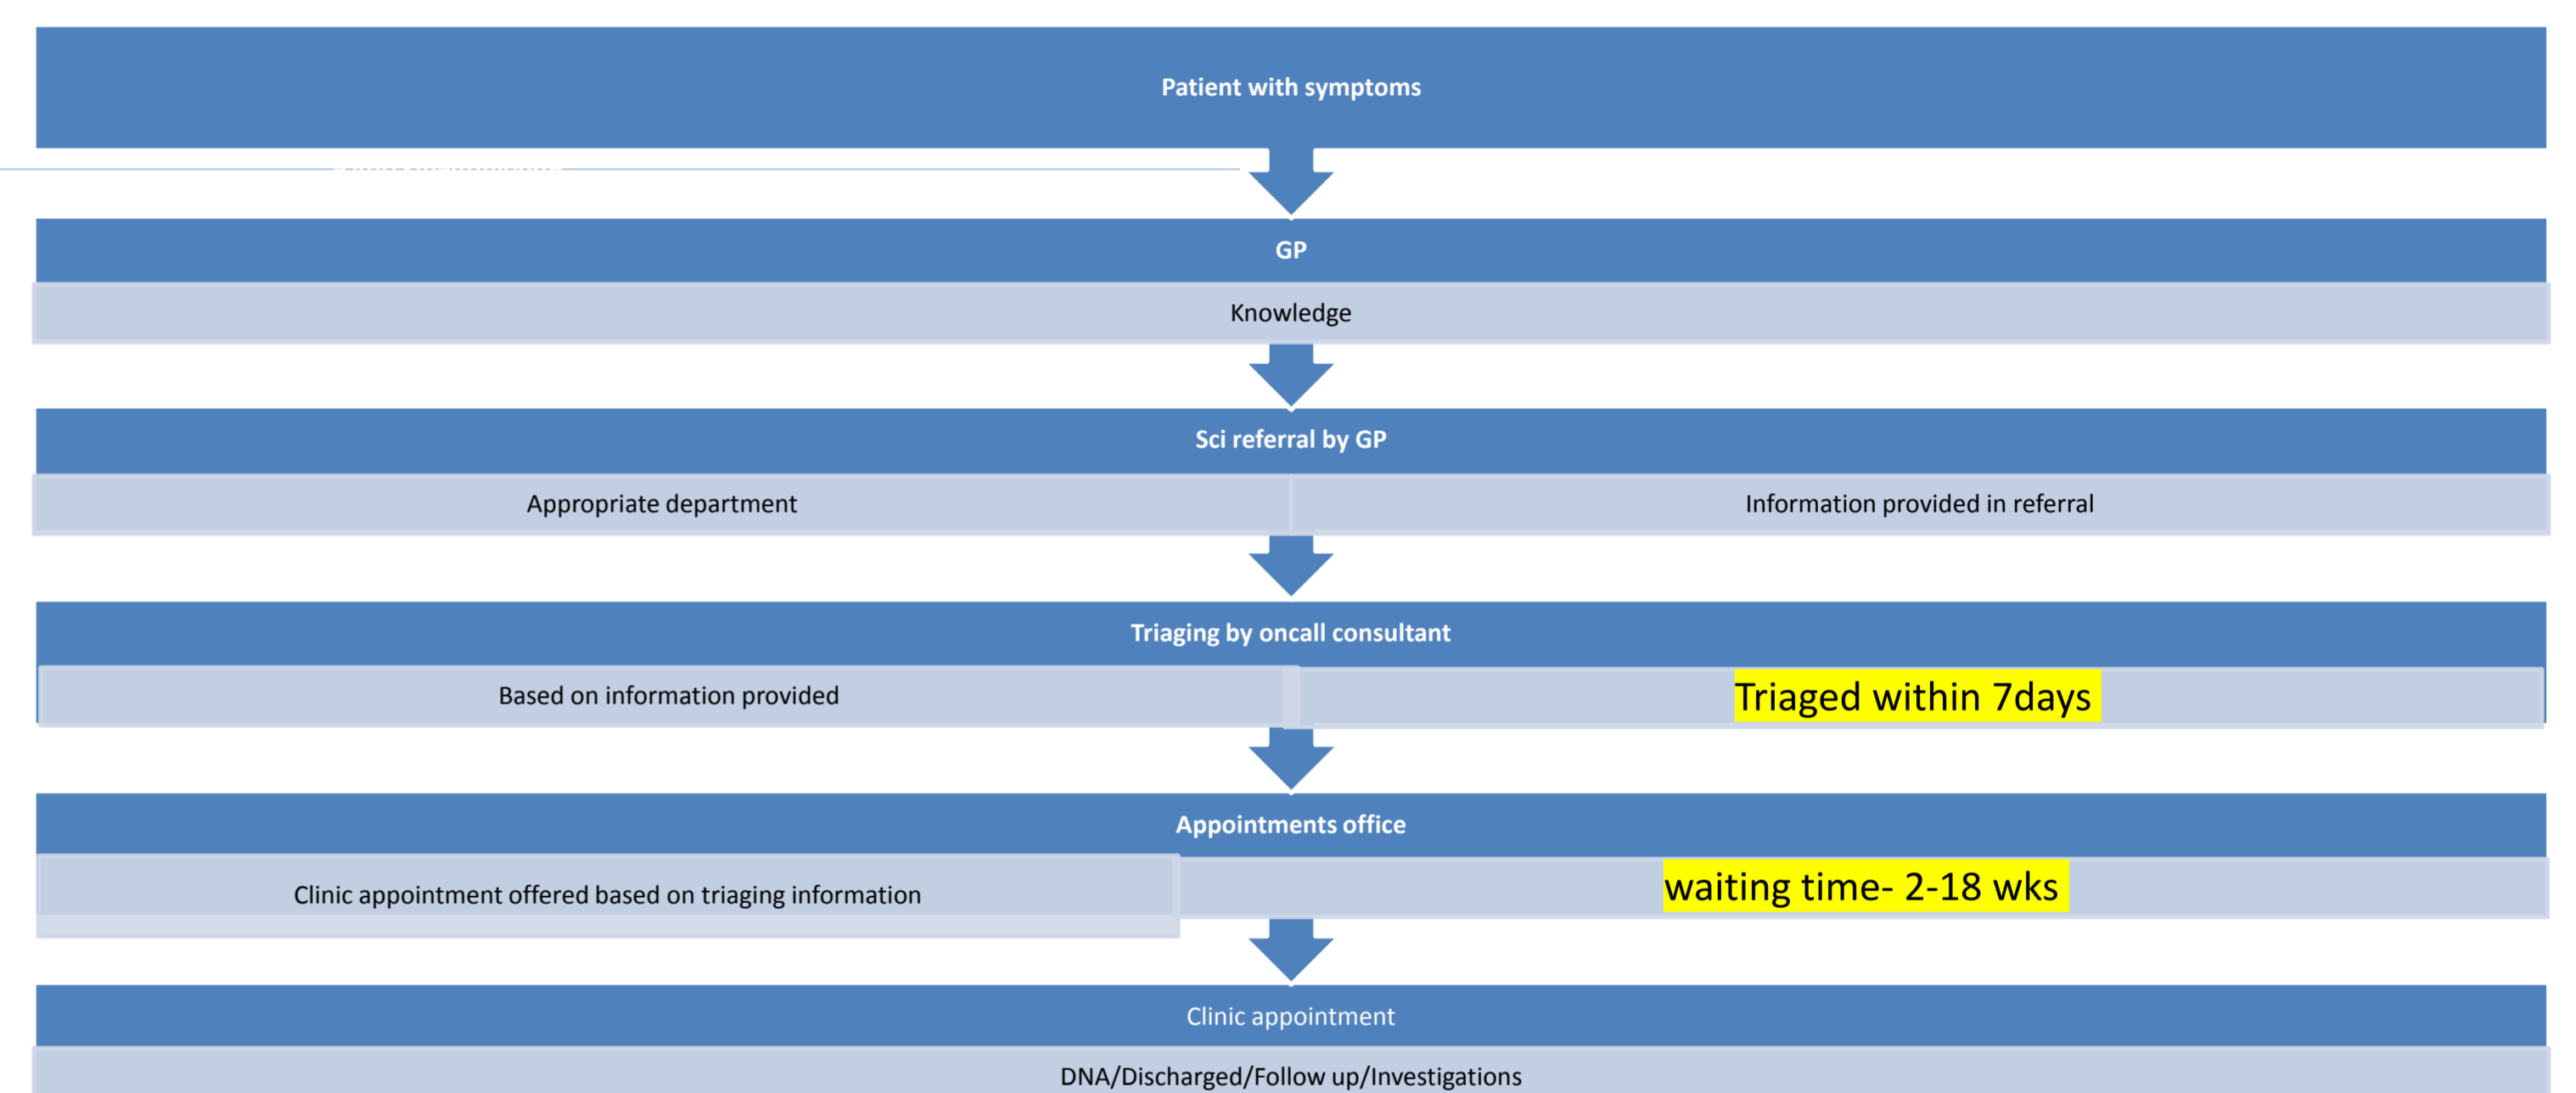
Patient with symptoms

GP

Knowledge

Sci referral by GP

Appropriate department

Information provided in referral

Triaging by oncall consultant

Based on information provided

Triaged within 7days

Appointments office

Clinic appointment offered based on triaging information

waiting time- 2-18 wks

Clinic appointment

DNA/Discharged/Follow up/Investigations